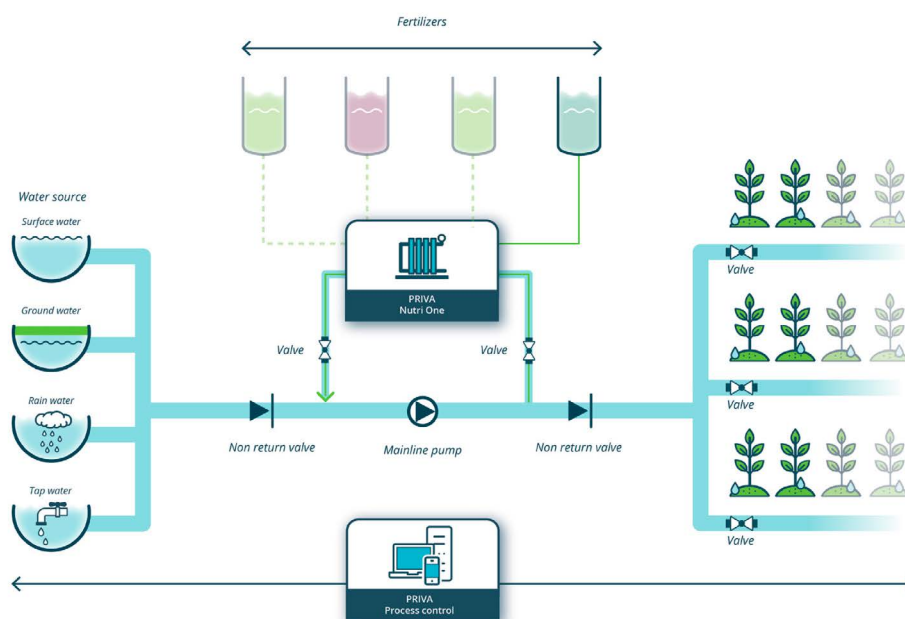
Fertilizers

Water source

Surface water

Ground water

Rain water

Tap water

PRIVA
Nutri One

Valve

Valve

Non return valve

Mainline pump

Non return valve

Valve

Valve

Valve

PRIVA
Process control